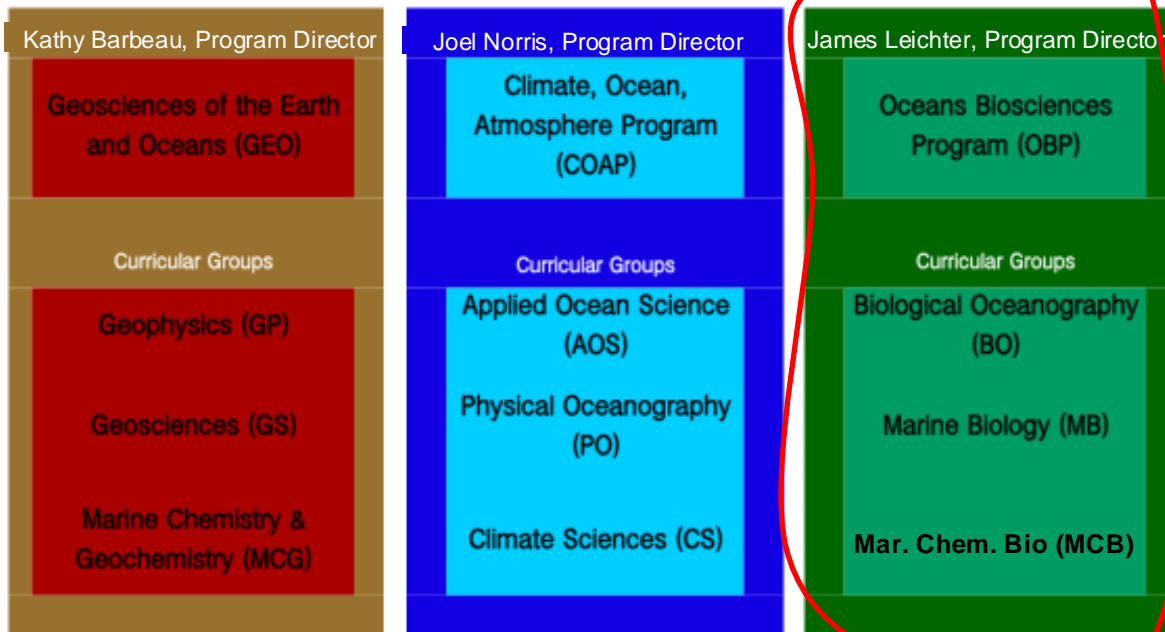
Kathy Barbeau, Program Director

Geosciences of the Earth and Oceans (GEO)

Curricular Groups

Geophysics (GP)

Geosciences (GS)

Marine Chemistry & Geochemistry (MCG)

Joel Norris, Program Director

Climate, Ocean, Atmosphere Program (COAP)

Curricular Groups

Applied Ocean Science (AOS)

Physical Oceanography (PO)

Climate Sciences (CS)

James Leichter, Program Directo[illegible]

Oceans Biosciences Program (OBP)

Curricular Groups

Biological Oceanography (BO)

Marine Biology (MB)

Mar. Chem. Bio (MCB)